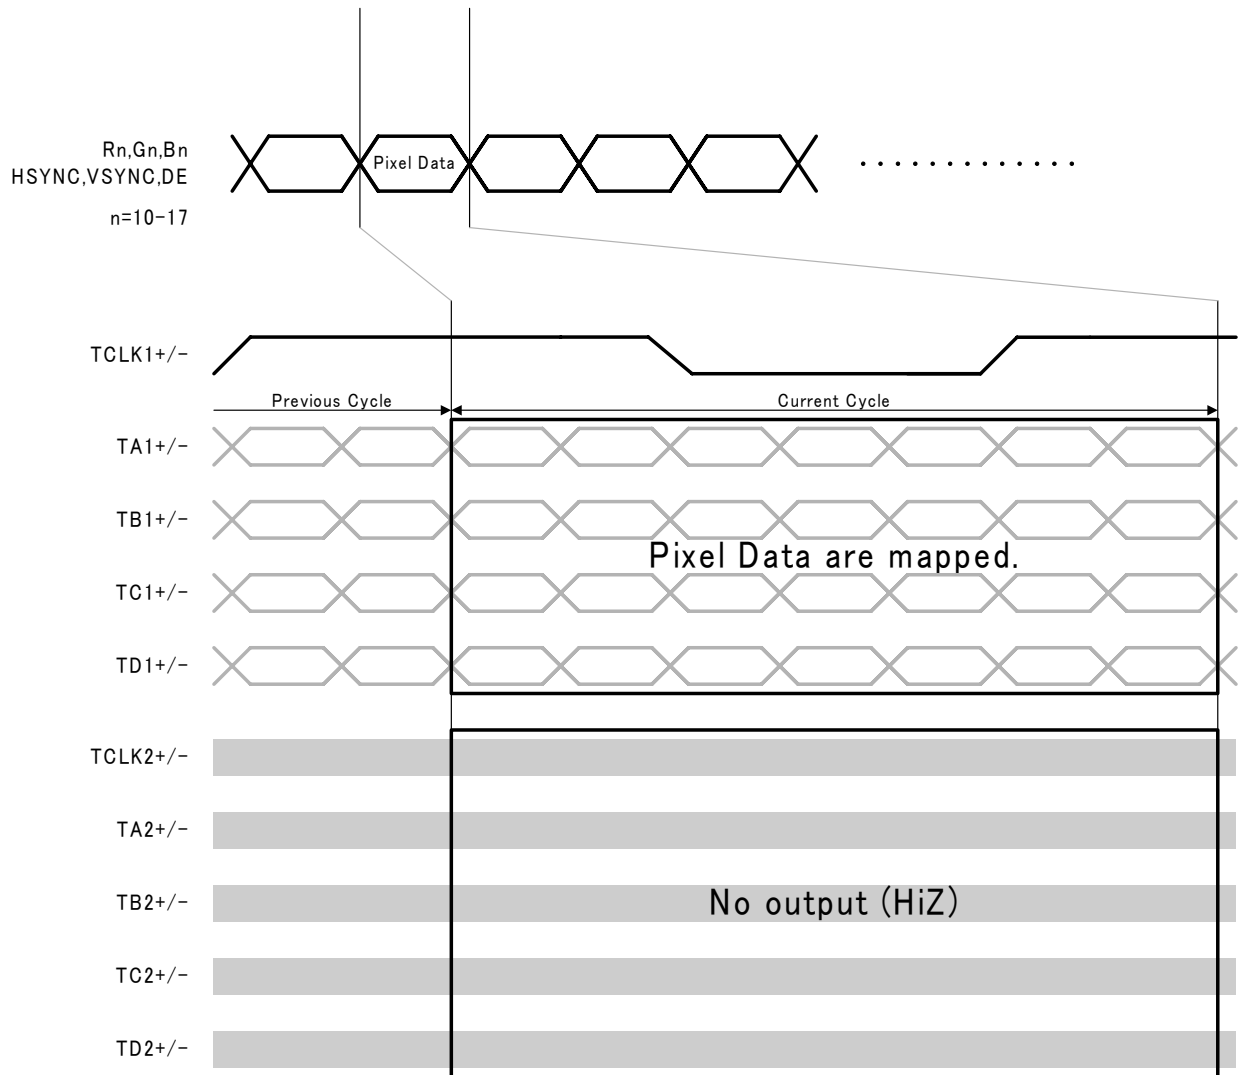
Rn,Gn,Bn
HSYNC,VSYNC,DE
n=10-17

Pixel Data

. . . . . . . . . . . . .

TCLK1+/-

Previous Cycle

Current Cycle

TA1+/-

TB1+/-

Pixel Data are mapped.

TC1+/-

TD1+/-

TCLK2+/-

TA2+/-

TB2+/-

No output (HiZ)

TC2+/-

TD2+/-